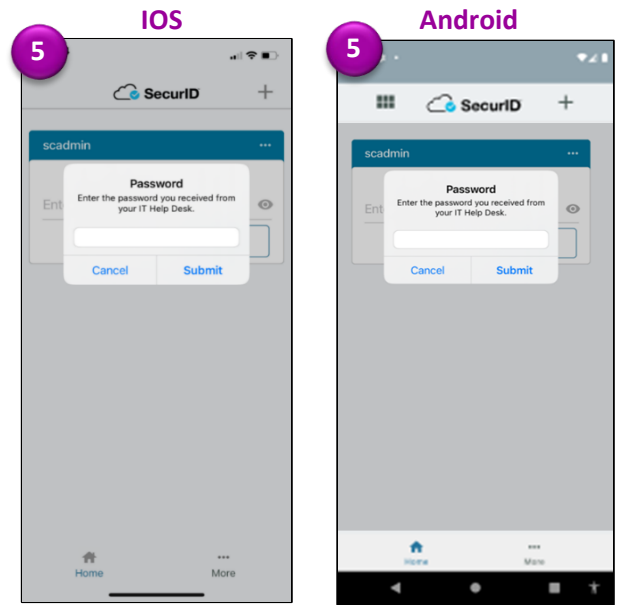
IOS

5

SecurID

scadmin

Ent

Password
Enter the password you received from your IT Help Desk.

Cancel Submit

Home

More

Android

5

SecurID

scadmin

Ent

Password
Enter the password you received from your IT Help Desk.

Cancel Submit

Home

More